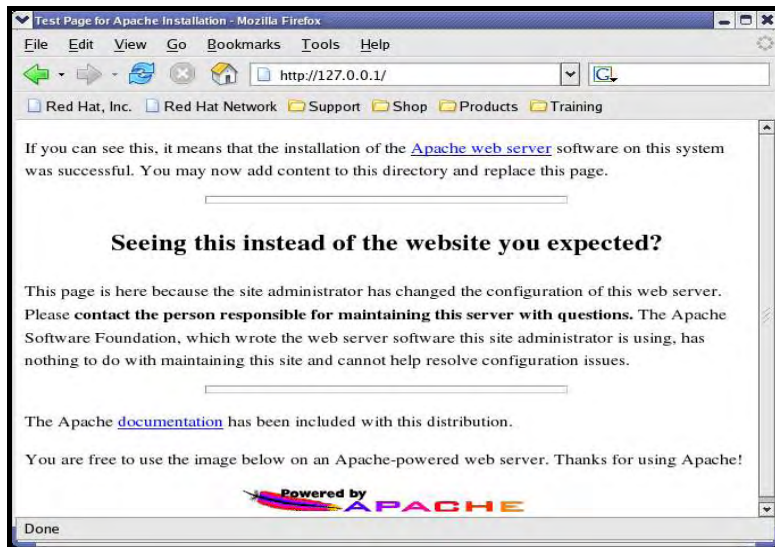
Test Page for Apache Installation - Mozilla Firefox

File Edit View Go Bookmarks Tools Help

http://127.0.0.1/

Red Hat, Inc. Red Hat Network Support Shop Products Training

If you can see this, it means that the installation of the Apache web server software on this system was successful. You may now add content to this directory and replace this page.

Seeing this instead of the website you expected?

This page is here because the site administrator has changed the configuration of this web server. Please **contact the person responsible for maintaining this server with questions.** The Apache Software Foundation, which wrote the web server software this site administrator is using, has nothing to do with maintaining this site and cannot help resolve configuration issues.

The Apache documentation has been included with this distribution.

You are free to use the image below on an Apache-powered web server. Thanks for using Apache!

Powered by APACHE

Done